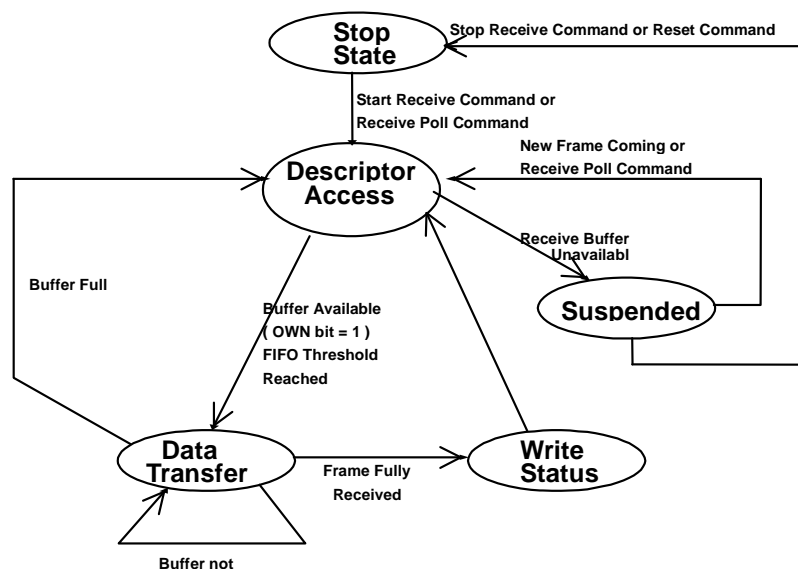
Stop State

Stop Receive Command or Reset Command

Start Receive Command or Receive Poll Command

New Frame Coming or Receive Poll Command

Descriptor Access

Receive Buffer Unavailabl

Buffer Full

Suspended

Buffer Available ( OWN bit = 1 ) FIFO Threshold Reached

Data Transfer

Frame Fully Received

Write Status

Buffer not